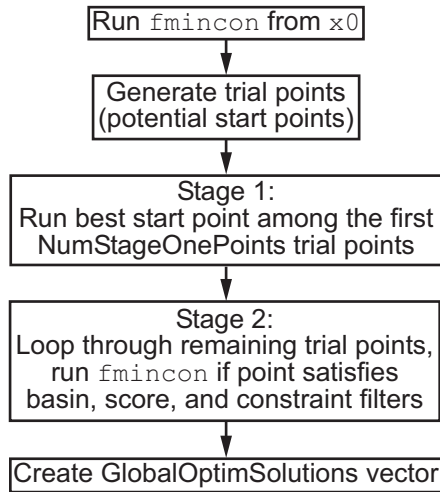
Run fmincon from x0

Generate trial points (potential start points)

Stage 1:
Run best start point among the first NumStageOnePoints trial points

Stage 2:
Loop through remaining trial points, run fmincon if point satisfies basin, score, and constraint filters

Create GlobalOptimSolutions vector